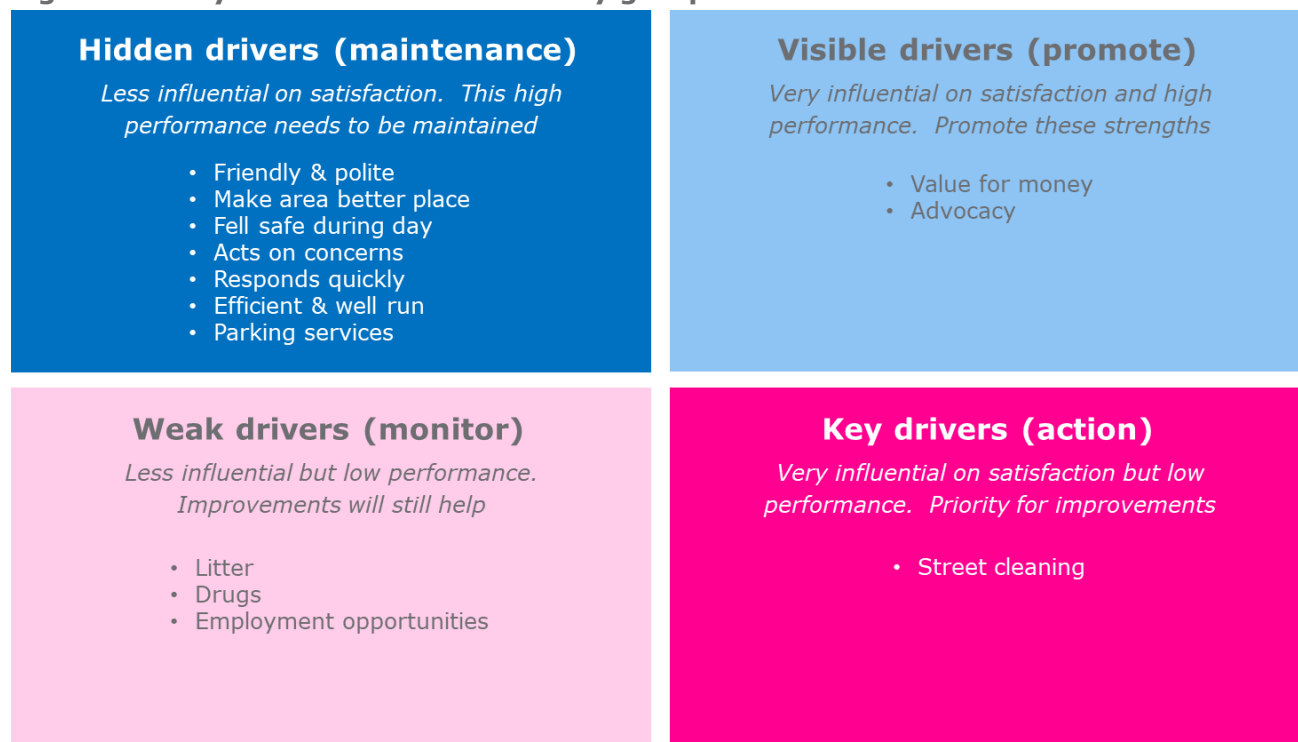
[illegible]

Hidden drivers (maintenance)

*Less influential on satisfaction. This high performance needs to be maintained*

- Friendly & polite
- Make area better place
- Fell safe during day
- Acts on concerns
- Responds quickly
- Efficient & well run
- Parking services

Visible drivers (promote)

*Very influential on satisfaction and high performance. Promote these strengths*

- Value for money
- Advocacy

Weak drivers (monitor)

*Less influential but low performance. Improvements will still help*

- Litter
- Drugs
- Employment opportunities

Key drivers (action)

*Very influential on satisfaction but low performance. Priority for improvements*

- Street cleaning